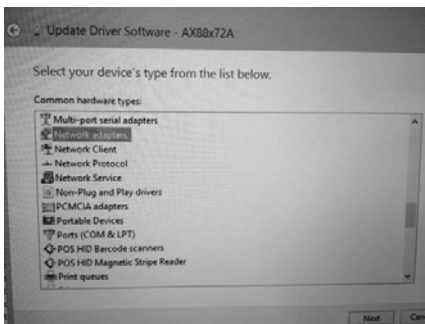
Update Driver Software - AX88x72A

Select your device's type from the list below.

Common hardware types:

Multi-port serial adapters
Network adapters
Network Client
Network Protocol
Network Service
Non-Plug and Play drivers
PCMCIA adapters
Portable Devices
Ports (COM & LPT)
POS HID Barcode scanners
POS HID Magnetic Stripe Reader
Print queues

Next
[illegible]